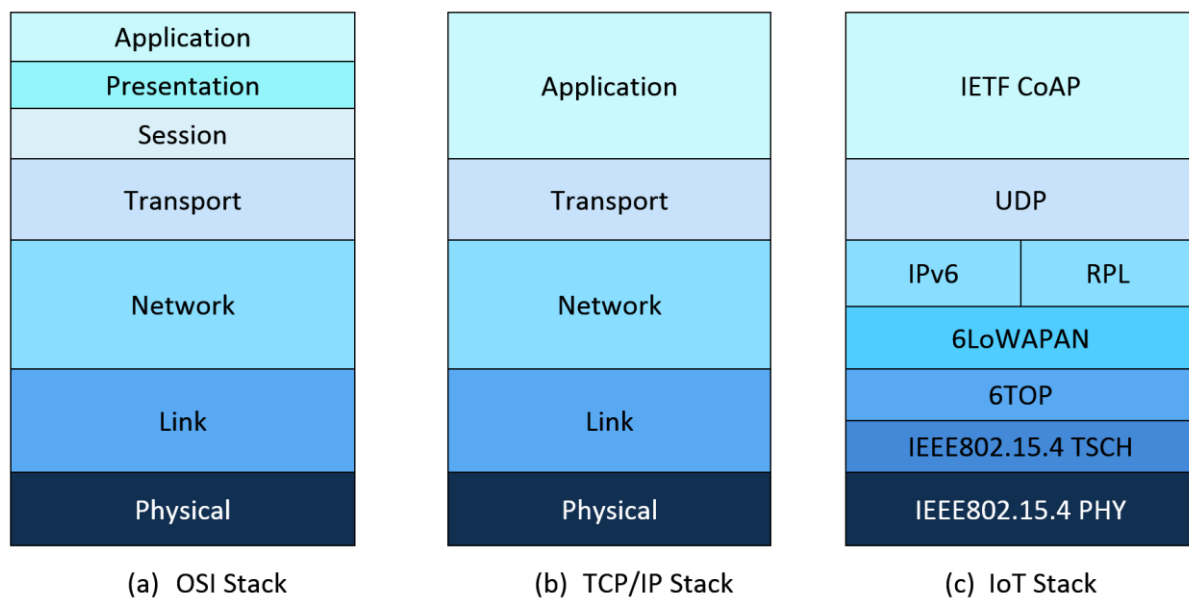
Application
Presentation
Session
Transport
Network
Link
Physical

(a) OSI Stack

Application
Transport
Network
Link
Physical

(b) TCP/IP Stack

IETF CoAP
UDP
IPv6
RPL
6LoWAPAN
6TOP
IEEE802.15.4 TSCH
IEEE802.15.4 PHY

(c) IoT Stack